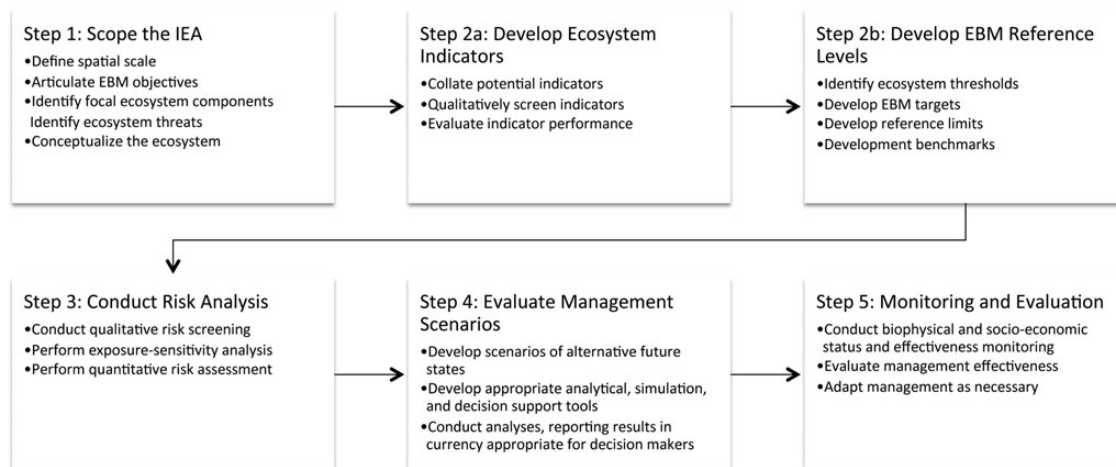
Step 1: Scope the IEA
•Define spatial scale
•Articulate EBM objectives
•Identify focal ecosystem components
Identify ecosystem threats
•Conceptualize the ecosystem

Step 2a: Develop Ecosystem Indicators
•Collate potential indicators
•Qualitatively screen indicators
•Evaluate indicator performance

Step 2b: Develop EBM Reference Levels
•Identify ecosystem thresholds
•Develop EBM targets
•Develop reference limits
•Development benchmarks

Step 3: Conduct Risk Analysis
•Conduct qualitative risk screening
•Perform exposure-sensitivity analysis
•Perform quantitative risk assessment

Step 4: Evaluate Management Scenarios
•Develop scenarios of alternative future states
•Develop appropriate analytical, simulation, and decision support tools
•Conduct analyses, reporting results in currency appropriate for decision makers

Step 5: Monitoring and Evaluation
•Conduct biophysical and socio-economic status and effectiveness monitoring
•Evaluate management effectiveness
•Adapt management as necessary